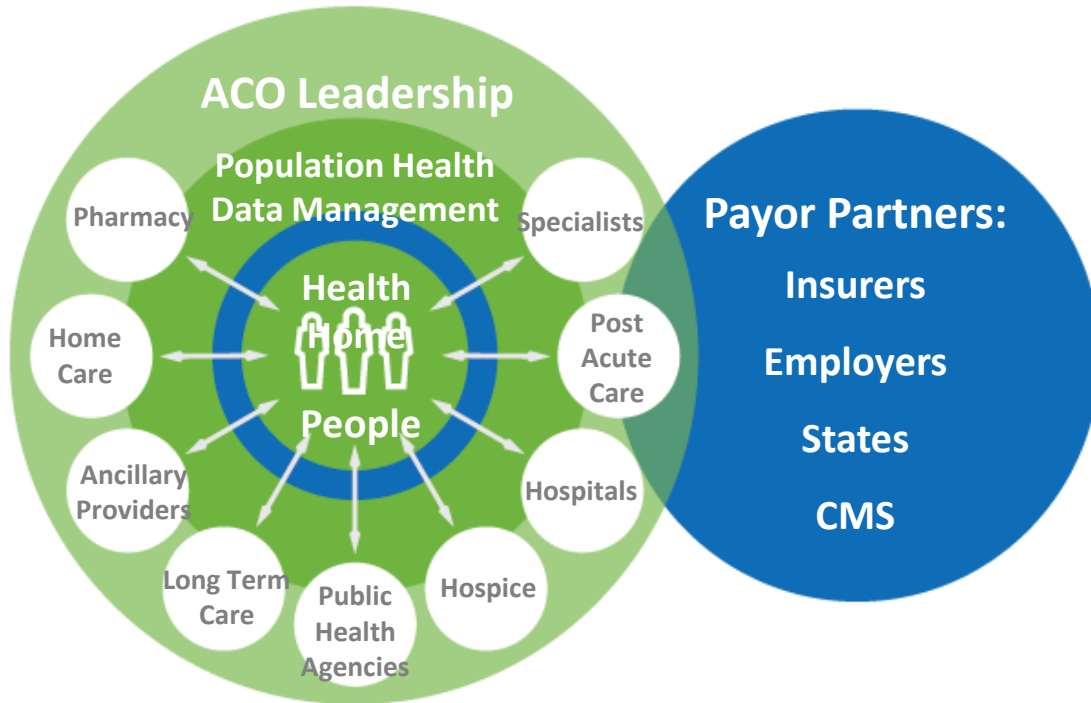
ACO Leadership

Population Health Data Management

Health Home

People

Pharmacy

Specialists

Home Care

Post Acute Care

Ancillary Providers

Hospitals

Long Term Care

Public Health Agencies

Hospice

Payor Partners:

Insurers

Employers

States

CMS